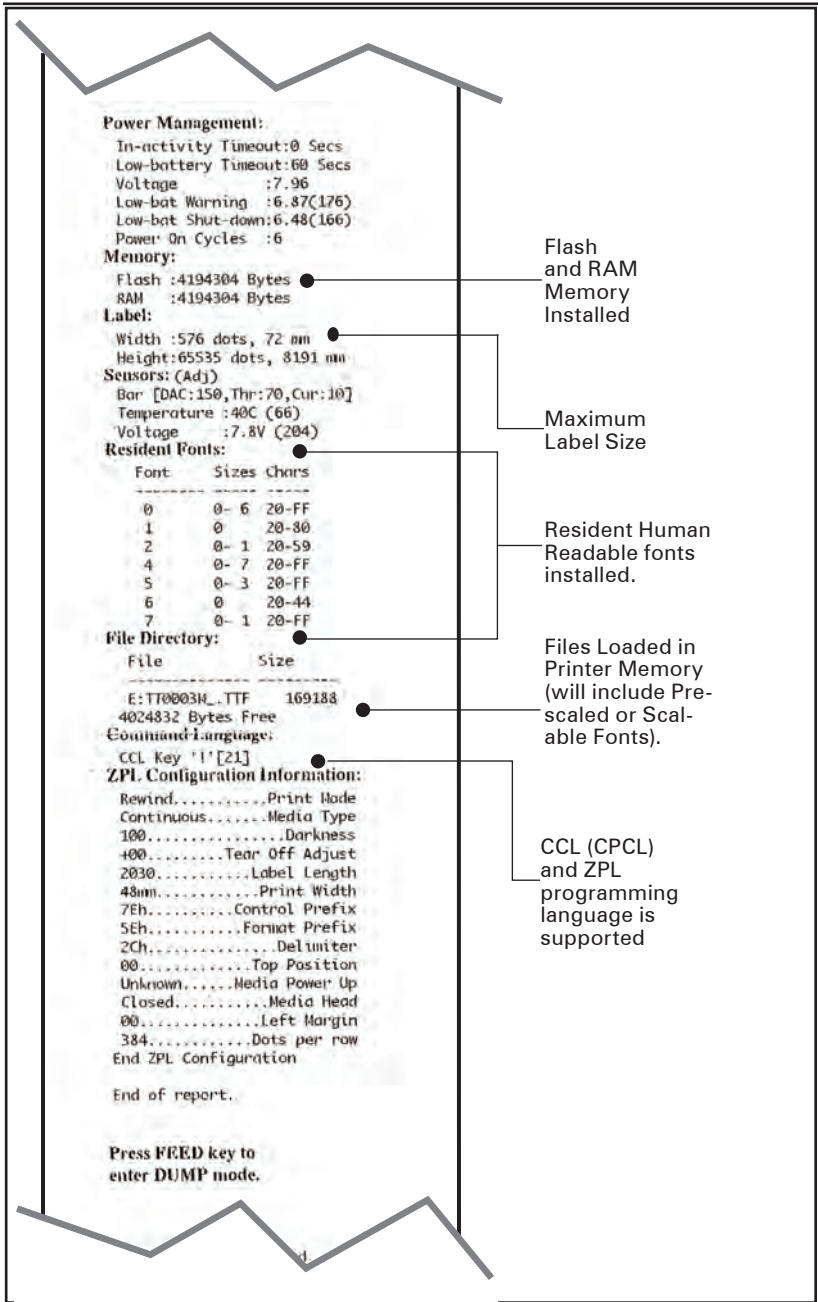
Power Management:
In-activity Timeout:0 Secs
Low-battery Timeout:60 Secs
Voltage :7.96
Low-bat Warning :6.87(176)
Low-bat Shut-down:6.48(166)
Power On Cycles :6
Memory:
Flash :4194304 Bytes
RAM :4194304 Bytes
Label:
Width :576 dots, 72 mm
Height:65535 dots, 8191 mm
Sensors: (Adj)
Bar [DAC:150,Thr:70,Cur:10]
Temperature :40C (66)
Voltage :7.8V (204)
Resident Fonts:

| Font | Sizes | Chars |
|---|---|---|
| 0 | 0- 6 | 20-FF |
| 1 | 0 | 20-80 |
| 2 | 0- 1 | 20-59 |
| 4 | 0- 7 | 20-FF |
| 5 | 0- 3 | 20-FF |
| 6 | 0 | 20-44 |
| 7 | 0- 1 | 20-FF |

File Directory:

| File | Size |
|---|---|
| E:TT0003M_.TTF | 169188 |

4024832 Bytes Free
Command Language:
CCL Key '!'[21]
ZPL Configuration Information:
Rewind..........Print Mode
Continuous.......Media Type
100................Darkness
+00.........Tear Off Adjust
2030...........Label Length
48mm............Print Width
7Eh..........Control Prefix
5Eh...........Format Prefix
2Ch...............Delimiter
00..............Top Position
Unknown......Media Power Up
Closed............Media Head
00..............Left Margin
384............Dots per row
End ZPL Configuration

End of report.

Press FEED key to enter DUMP mode.

Flash and RAM Memory Installed

Maximum Label Size

Resident Human Readable fonts installed.

Files Loaded in Printer Memory (will include Prescaled or Scalable Fonts).

CCL (CPCL) and ZPL programming language is supported